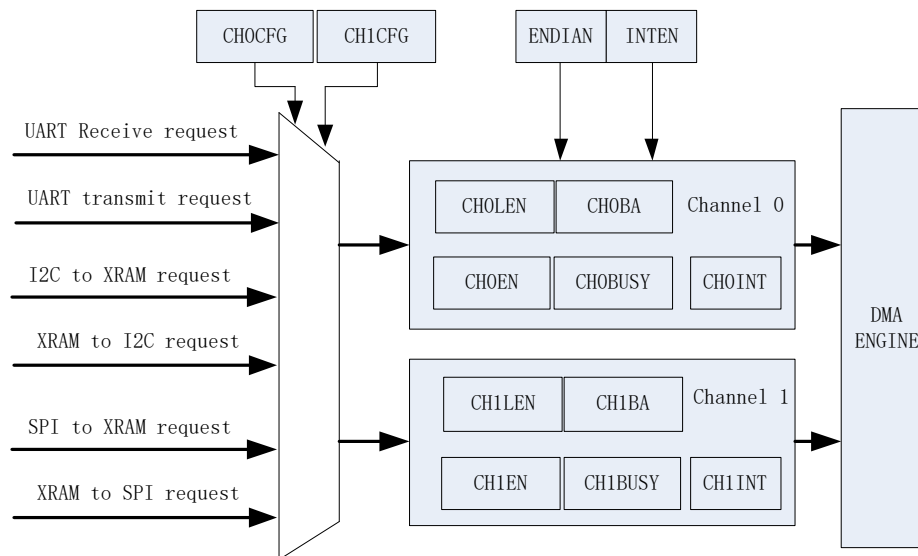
CH0CFG
CH1CFG
ENDIAN
INTEN

UART Receive request
UART transmit request
I2C to XRAM request
XRAM to I2C request
SPI to XRAM request
XRAM to SPI request

CH0LEN
CH0BA
Channel 0
CH0EN
CH0BUSY
CH0INT

CH1LEN
CH1BA
Channel 1
CH1EN
CH1BUSY
CH1INT

DMA
ENGINE